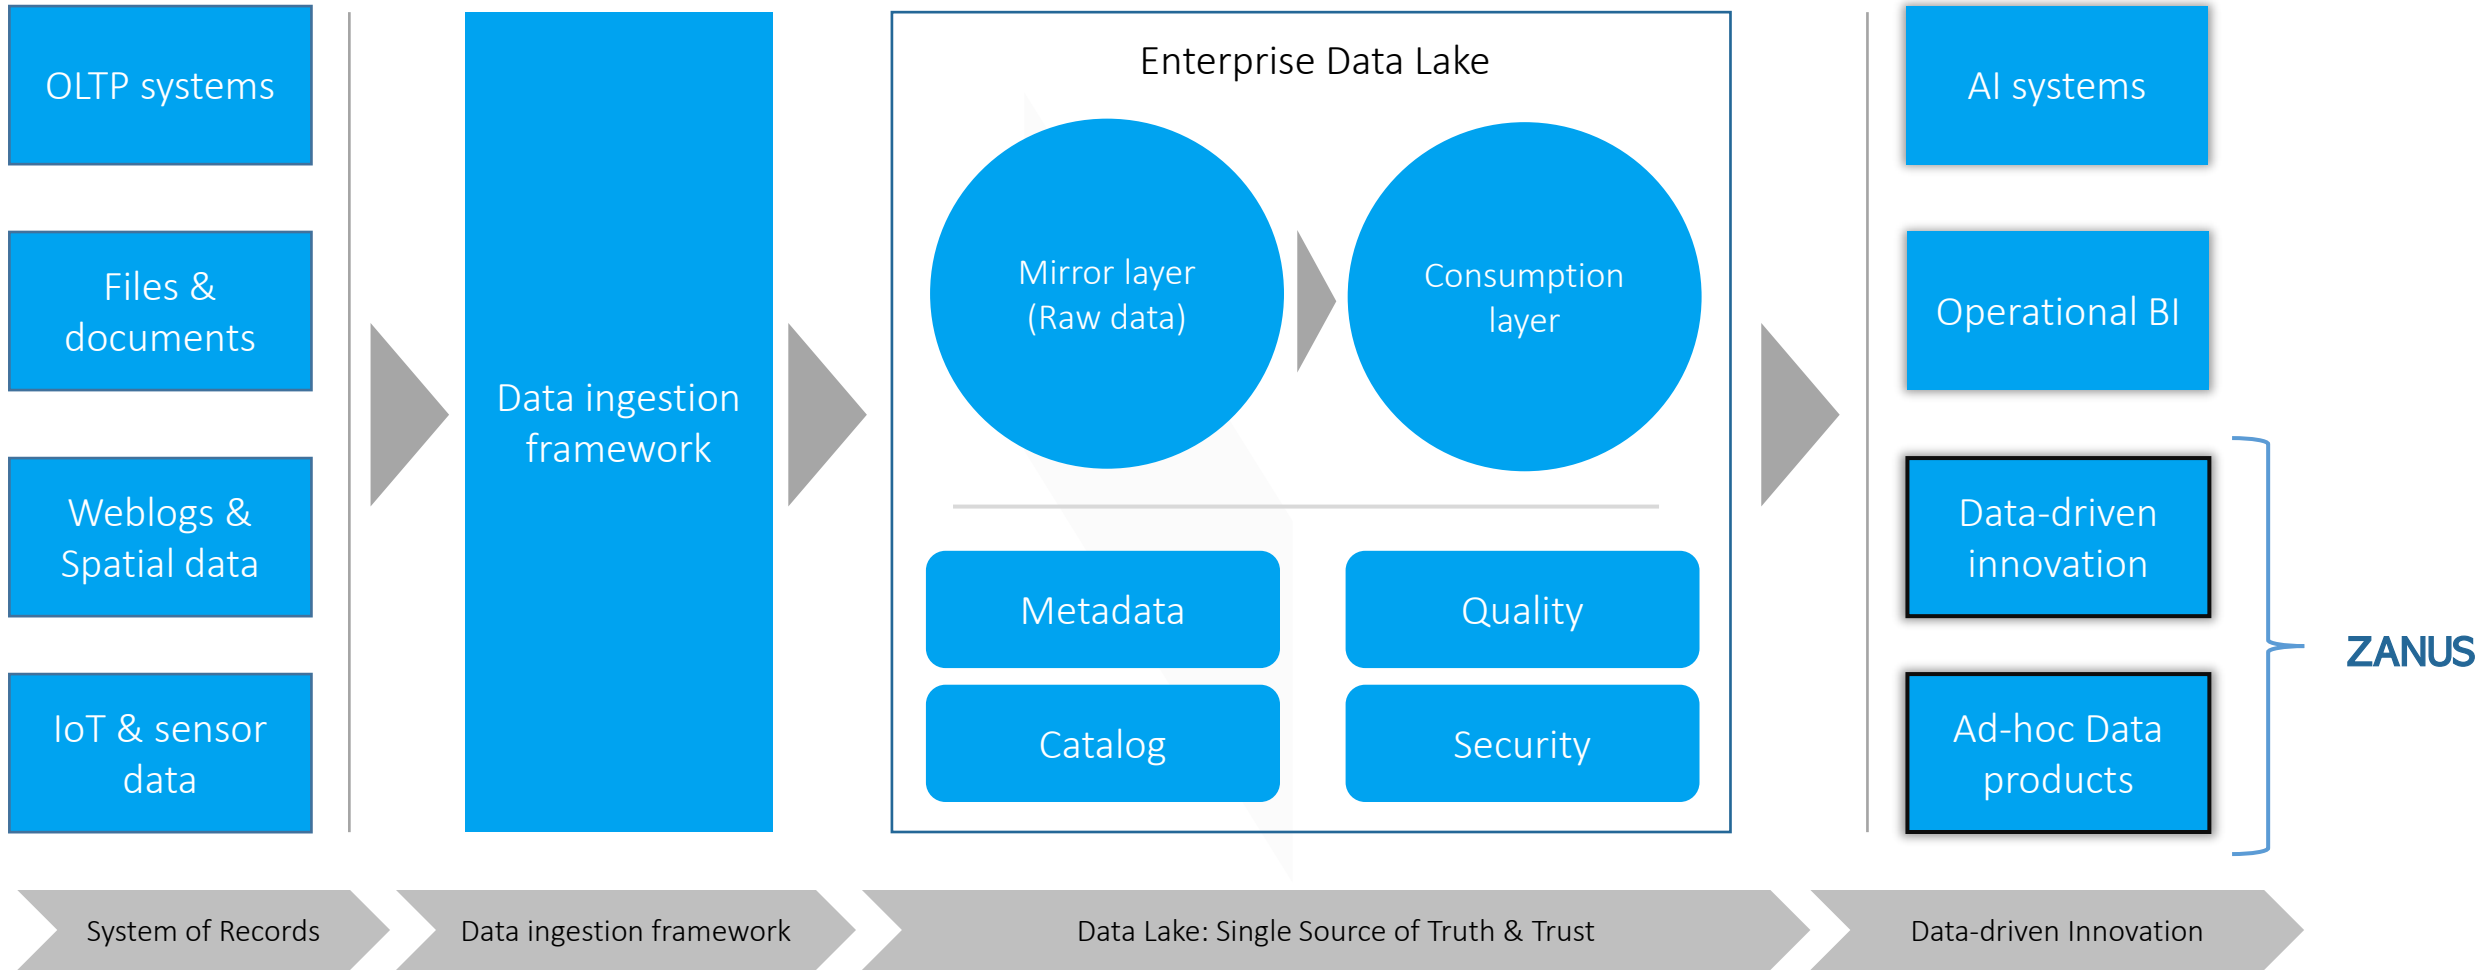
OLTP systems

Files & documents

Weblogs & Spatial data

IoT & sensor data

Data ingestion framework

Enterprise Data Lake

Mirror layer (Raw data)

Consumption layer

Metadata

Quality

Catalog

Security

AI systems

Operational BI

Data-driven innovation

Ad-hoc Data products

ZANUS

System of Records

Data ingestion framework

Data Lake: Single Source of Truth & Trust

Data-driven Innovation